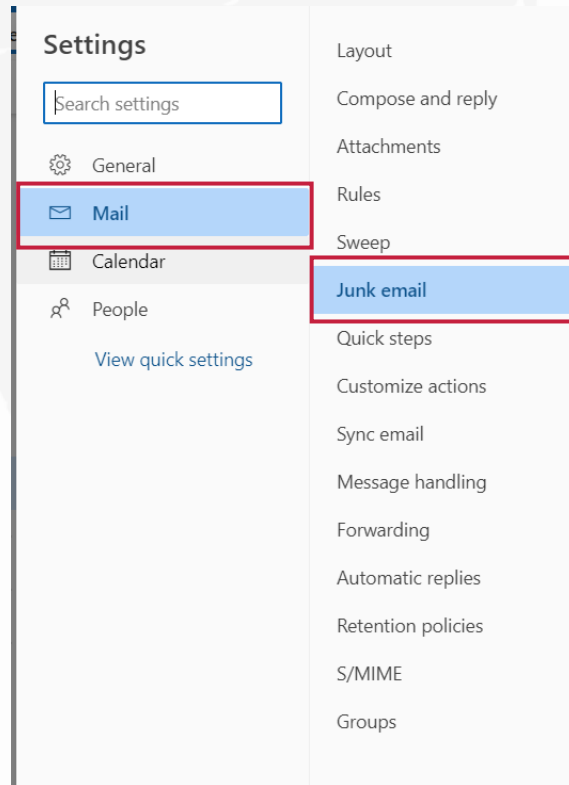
Settings

Search settings

General

Mail

Calendar

People

View quick settings

Layout

Compose and reply

Attachments

Rules

Sweep

Junk email

Quick steps

Customize actions

Sync email

Message handling

Forwarding

Automatic replies

Retention policies

S/MIME

Groups